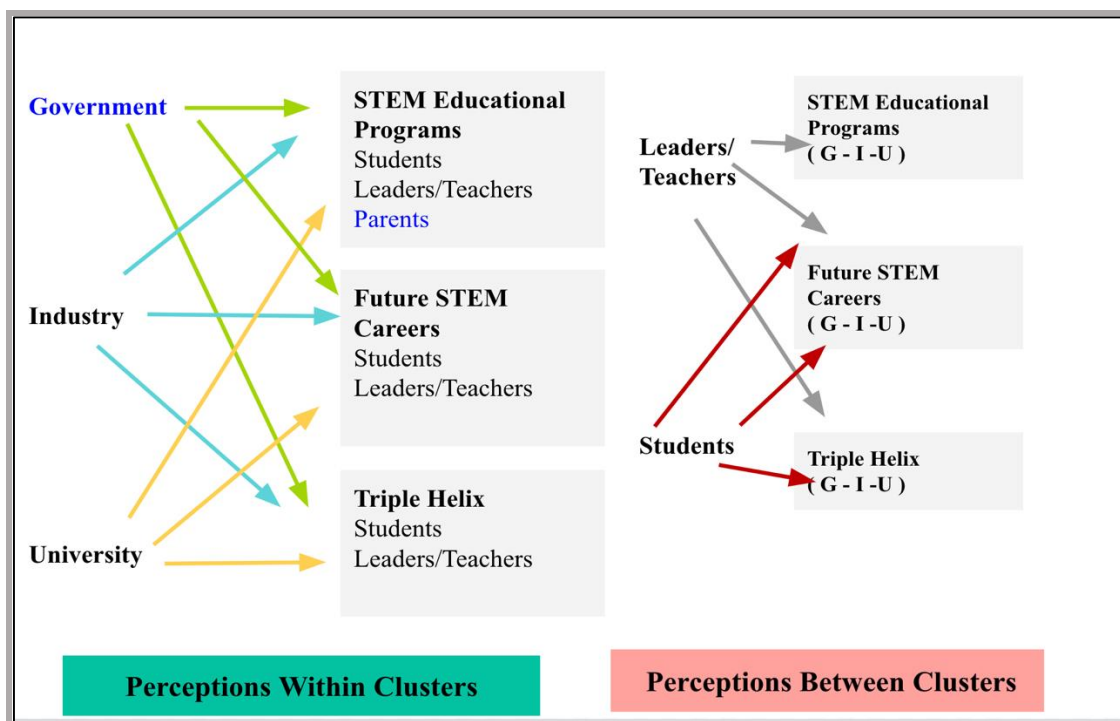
Government

Industry

University

STEM Educational Programs
Students
Leaders/Teachers
Parents

Future STEM Careers
Students
Leaders/Teachers

Triple Helix
Students
Leaders/Teachers

Leaders/ Teachers

Students

STEM Educational Programs
( G - I -U )

Future STEM Careers
( G - I -U )

Triple Helix
( G - I -U )

Perceptions Within Clusters

Perceptions Between Clusters